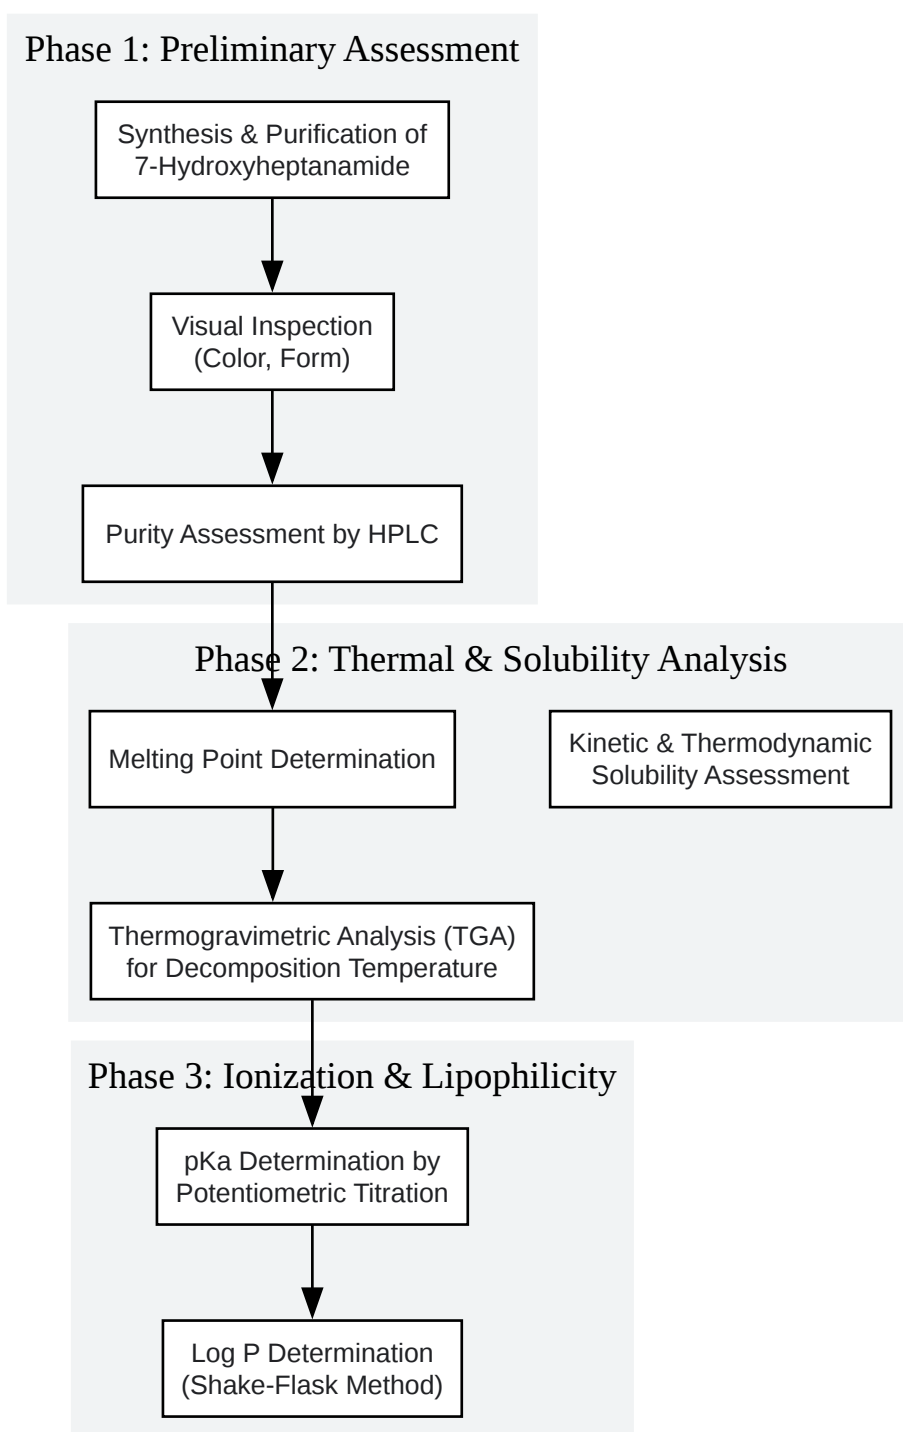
Phase 1: Preliminary Assessment

Synthesis & Purification of 7-Hydroxyheptanamide

Visual Inspection (Color, Form)

Purity Assessment by HPLC

Phase 2: Thermal & Solubility Analysis

Melting Point Determination

Kinetic & Thermodynamic Solubility Assessment

Thermogravimetric Analysis (TGA) for Decomposition Temperature

Phase 3: Ionization & Lipophilicity

pKa Determination by Potentiometric Titration

Log P Determination (Shake-Flask Method)